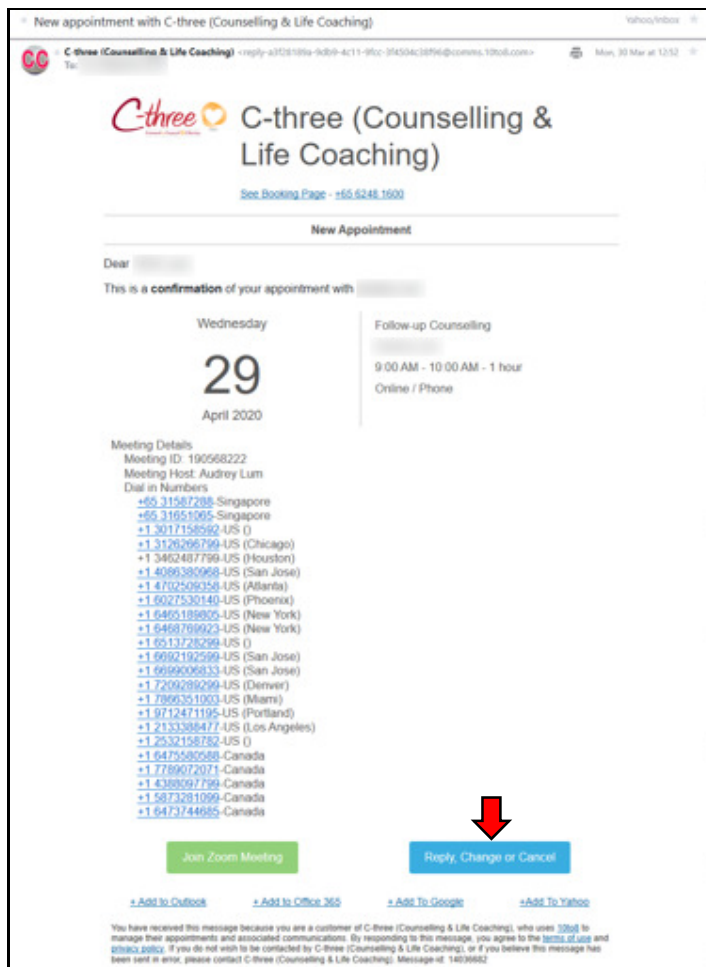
New appointment with C-three (Counselling & Life Coaching)

Yahoo/Inbox

CC

C-three (Counselling & Life Coaching) <reply-a3f28189a-9db9-4c11-9fcc-3f4504c38f96@comms.10to8.com>

Mon, 30 Mar at 12:52

To: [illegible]

C-three

C-three (Counselling & Life Coaching)

See Booking Page - +65 6248 1600

New Appointment

Dear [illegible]

This is a **confirmation** of your appointment with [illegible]

Wednesday

29

April 2020

Follow-up Counselling

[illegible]

9:00 AM - 10:00 AM - 1 hour

Online / Phone

Meeting Details
Meeting ID: 190568222
Meeting Host: Audrey Lum
Dial in Numbers
+65 31587288-Singapore
+65 31651065-Singapore
+1 3017158592-US ()
+1 3126266799-US (Chicago)
+1 3462487799-US (Houston)
+1 4086380968-US (San Jose)
+1 4702509358-US (Atlanta)
+1 6027530140-US (Phoenix)
+1 6465189805-US (New York)
+1 6468769923-US (New York)
+1 6513728299-US ()
+1 6692192599-US (San Jose)
+1 6699006833-US (San Jose)
+1 7209289299-US (Denver)
+1 7866351003-US (Miami)
+1 9712471195-US (Portland)
+1 2133388477-US (Los Angeles)
+1 2532158782-US ()
+1 6475580588-Canada
+1 7789072071-Canada
+1 4388097799-Canada
+1 5873281099-Canada
+1 6473744685-Canada

Join Zoom Meeting

Reply, Change or Cancel

+ Add to Outlook + Add to Office 365 + Add To Google +Add To Yahoo

You have received this message because you are a customer of C-three (Counselling & Life Coaching), who uses 10to8 to manage their appointments and associated communications. By responding to this message, you agree to the terms of use and privacy policy. If you do not wish to be contacted by C-three (Counselling & Life Coaching), or if you believe this message has been sent in error, please contact C-three (Counselling & Life Coaching). Message id: 14036682